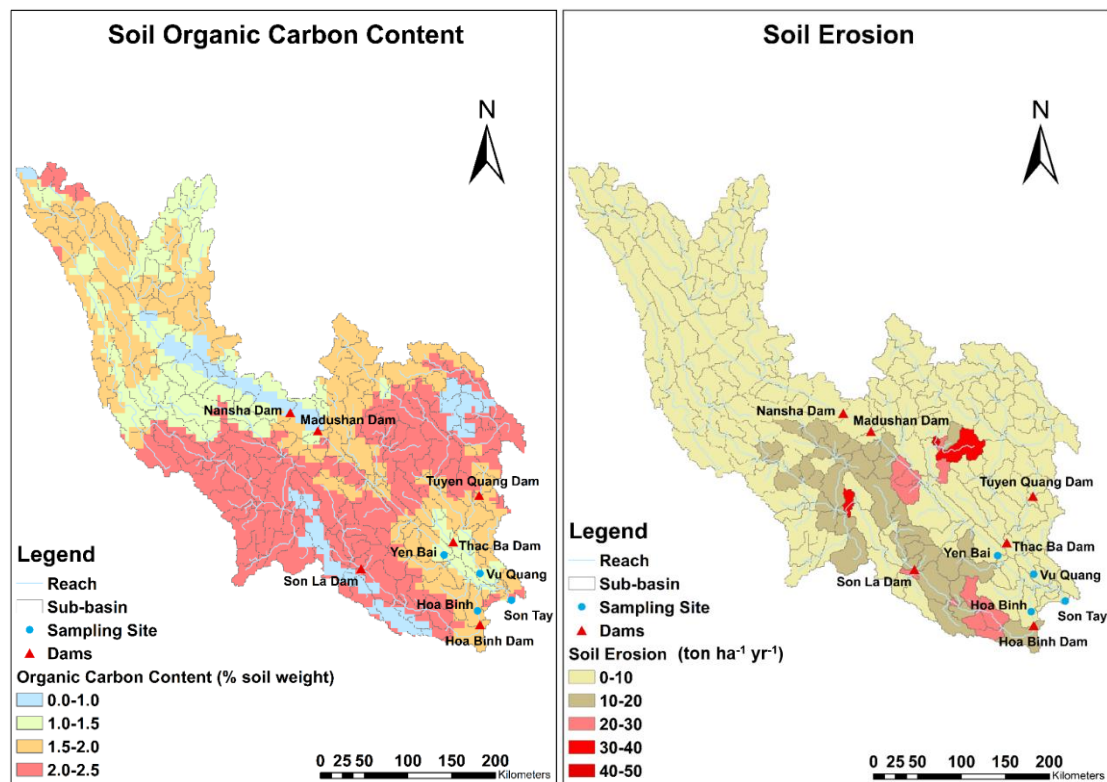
Soil Organic Carbon Content

N

Nansha Dam
Madushan Dam
Tuyen Quang Dam
Thac Ba Dam
Yen Bai
Vu Quang
Son La Dam
Hoa Binh
Son Tay
Hoa Binh Dam

Legend
Reach
Sub-basin
Sampling Site
Dams
Organic Carbon Content (% soil weight)
0.0-1.0
1.0-1.5
1.5-2.0
2.0-2.5

0 25 50 100 150 200
Kilometers

Soil Erosion

N

Nansha Dam
Madushan Dam
Tuyen Quang Dam
Thac Ba Dam
Yen Bai
Vu Quang
Son La Dam
Hoa Binh
Son Tay
Hoa Binh Dam

Legend
Reach
Sub-basin
Sampling Site
Dams
Soil Erosion (ton ha$^{-1}$ yr$^{-1}$)
0-10
10-20
20-30
30-40
40-50

0 25 50 100 150 200
Kilometers